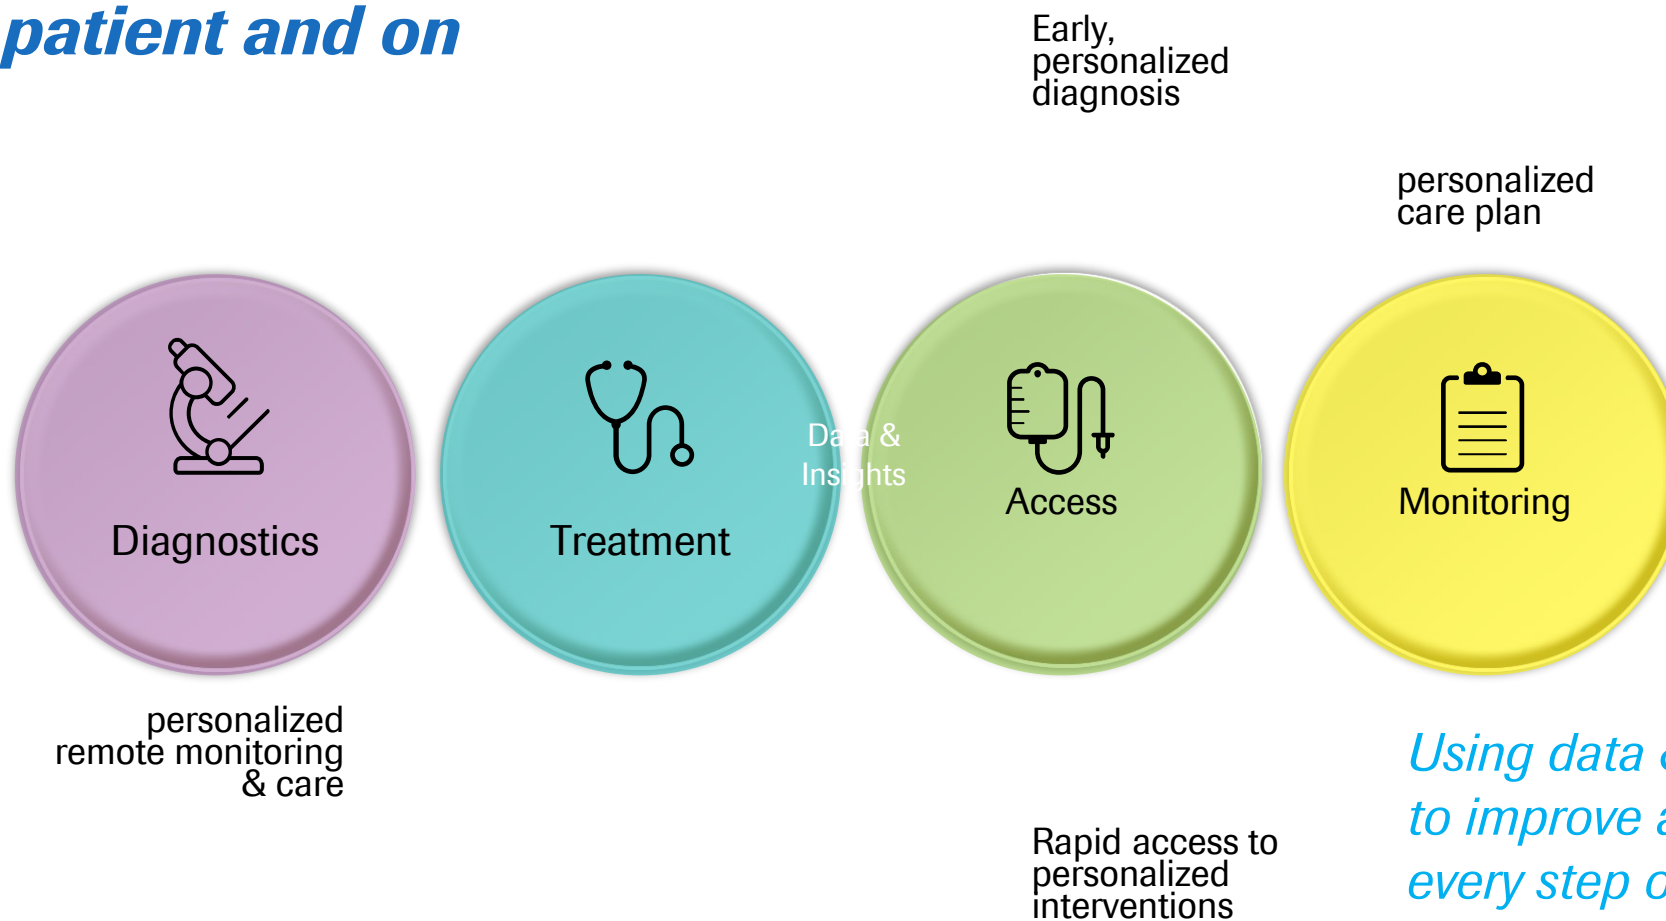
patient and on

Early, personalized diagnosis

personalized care plan

Diagnostics

Treatment

Data & Insights

Access

Monitoring

personalized remote monitoring & care

Using data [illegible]
to improve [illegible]
every step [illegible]

Rapid access to personalized interventions